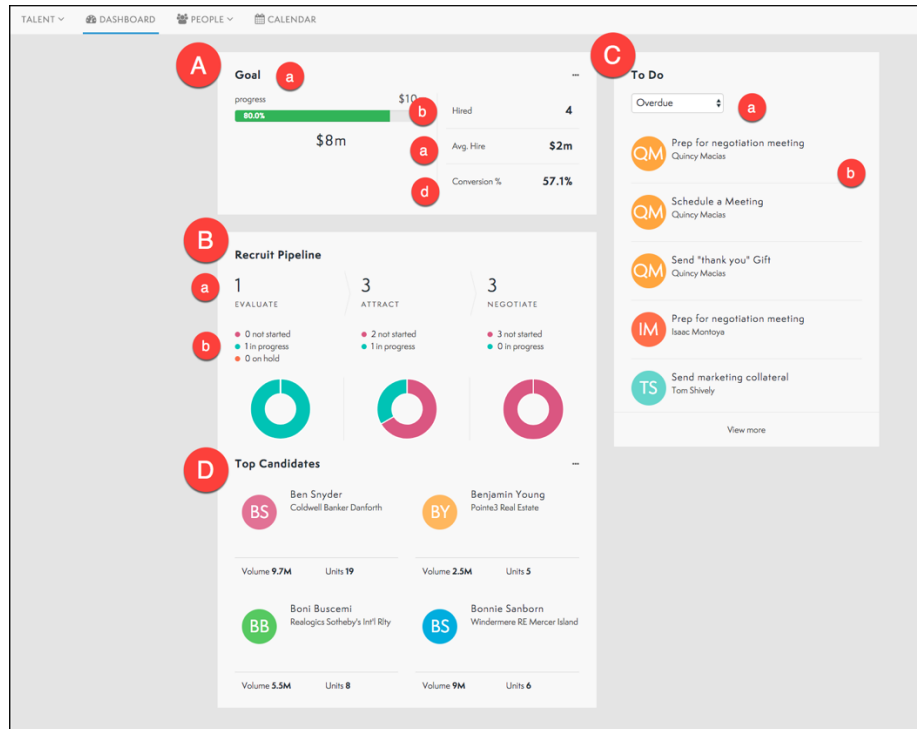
TALENT DASHBOARD PEOPLE CALENDAR

A

Goal a

···

progress $10 b

80.0%

$8m

Hired 4

a Avg. Hire $2m

d Conversion % 57.1%

C

To Do

Overdue a

QM Prep for negotiation meeting
Quincy Macias

b

QM Schedule a Meeting
Quincy Macias

QM Send "thank you" Gift
Quincy Macias

IM Prep for negotiation meeting
Isaac Montoya

TS Send marketing collateral
Tom Shively

View more

B

Recruit Pipeline

a 1 EVALUATE

3 ATTRACT

3 NEGOTIATE

b 0 not started
1 in progress
0 on hold

2 not started
1 in progress

3 not started
0 in progress

D

Top Candidates

···

BS Ben Snyder
Coldwell Banker Danforth

BY Benjamin Young
Pointe3 Real Estate

Volume 9.7M Units 19

Volume 2.5M Units 5

BB Boni Buscemi
Realogics Sotheby's Int'l Rlty

BS Bonnie Sanborn
Windermere RE Mercer Island

Volume 5.5M Units 8

Volume 9M Units 6